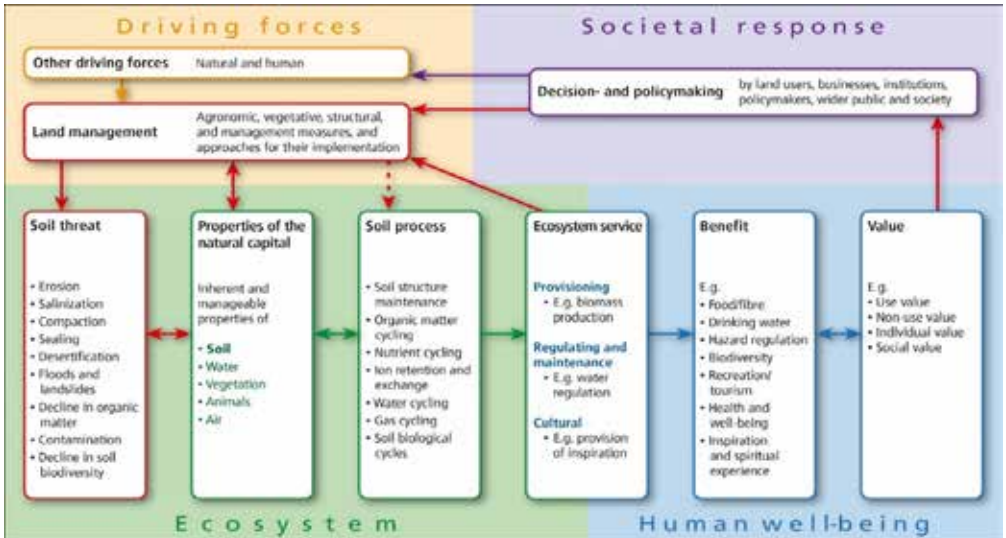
Driving forces

Societal response

Other driving forces Natural and human

Decision- and policymaking by land users, businesses, institutions, policymakers, wider public and society

Land management Agronomic, vegetative, structural, and management measures, and approaches for their implementation

Soil threat
- Erosion
- Salinization
- Compaction
- Sealing
- Desertification
- Floods and landslides
- Decline in organic matter
- Contamination
- Decline in soil biodiversity

Properties of the natural capital
Inherent and manageable properties of
- Soil
- Water
- Vegetation
- Animals
- Air

Soil process
- Soil structure maintenance
- Organic matter cycling
- Nutrient cycling
- Ion retention and exchange
- Water cycling
- Gas cycling
- Soil biological cycles

Ecosystem service
Provisioning
- E.g. biomass production
Regulating and maintenance
- E.g. water regulation
Cultural
- E.g. provision of inspiration

Benefit
E.g.
- Food/fibre
- Drinking water
- Hazard regulation
- Biodiversity
- Recreation/ tourism
- Health and well-being
- Inspiration and spiritual experience

Value
E.g.
- Use value
- Non-use value
- Individual value
- Social value

Ecosystem

Human well-being